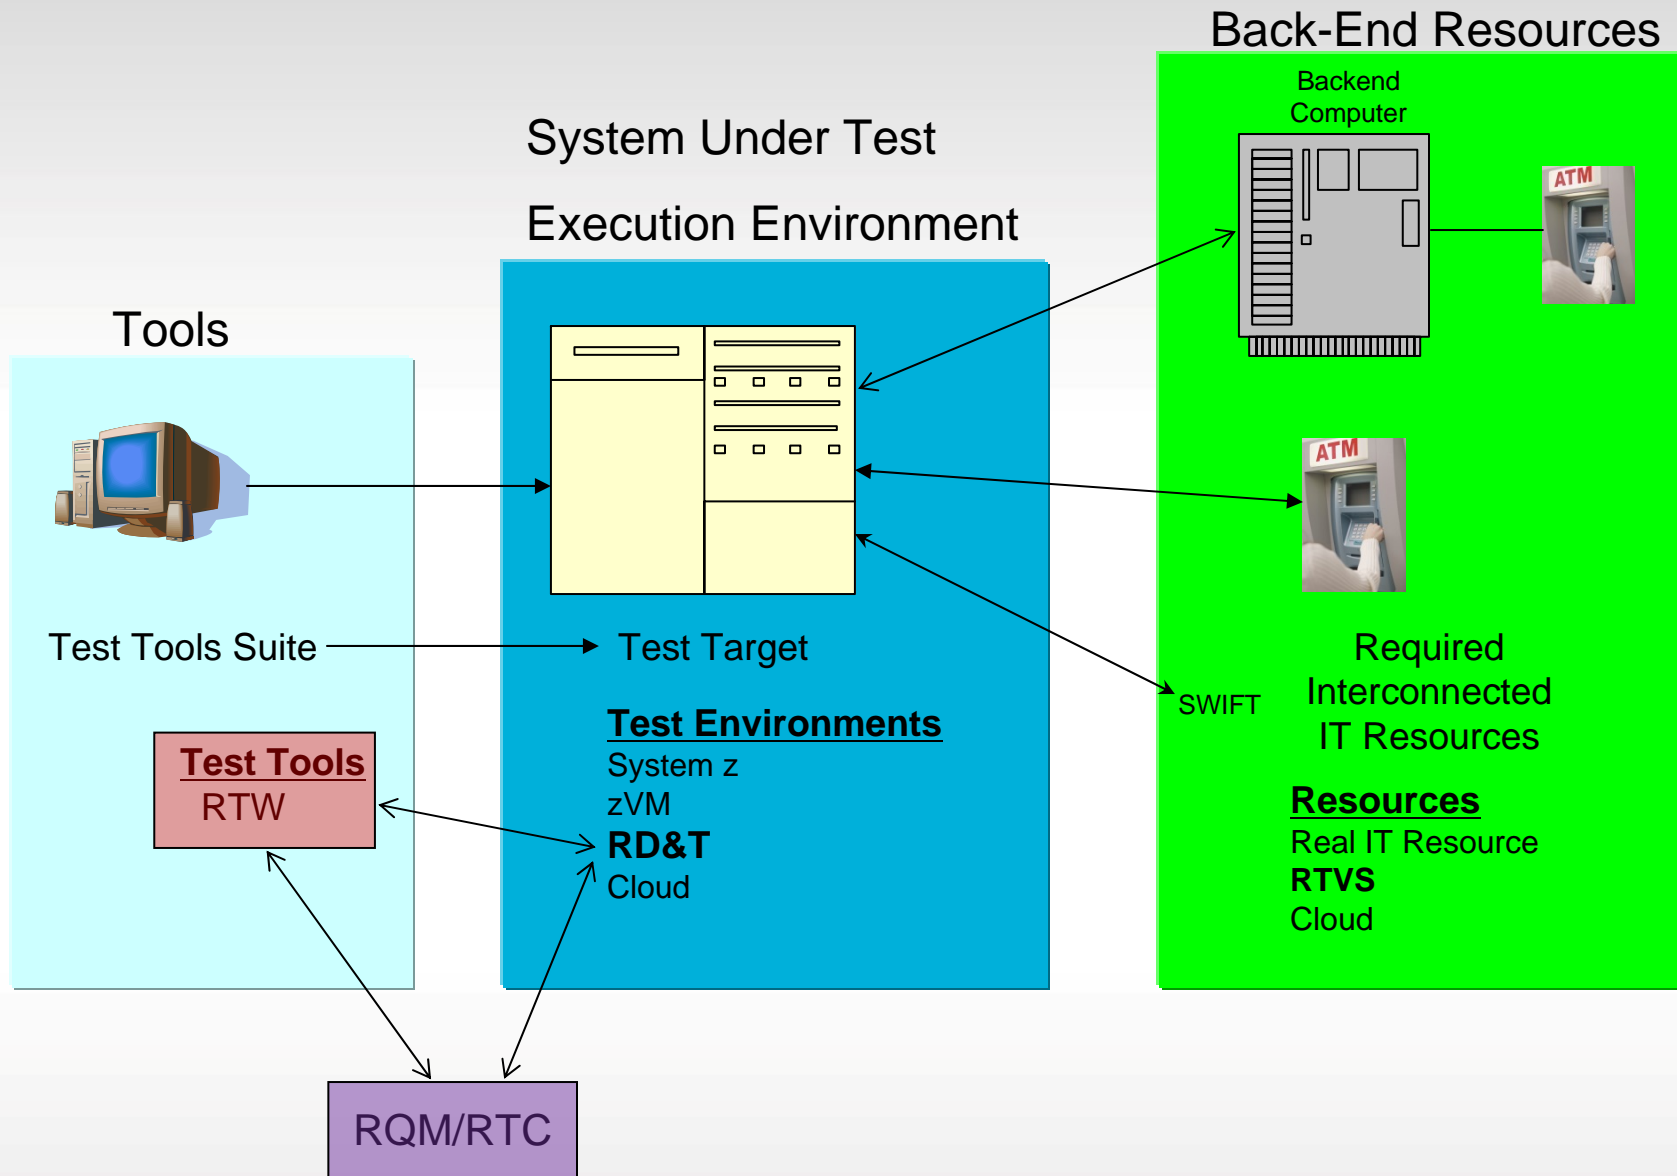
Back-End Resources

Backend Computer

ATM

System Under Test

Execution Environment

Tools

ATM

Test Tools Suite

Test Target

SWIFT

Required Interconnected IT Resources

Test Environments
System z
zVM
RD&T
Cloud

Test Tools
RTW

Resources
Real IT Resource
RTVS
Cloud

RQM/RTC